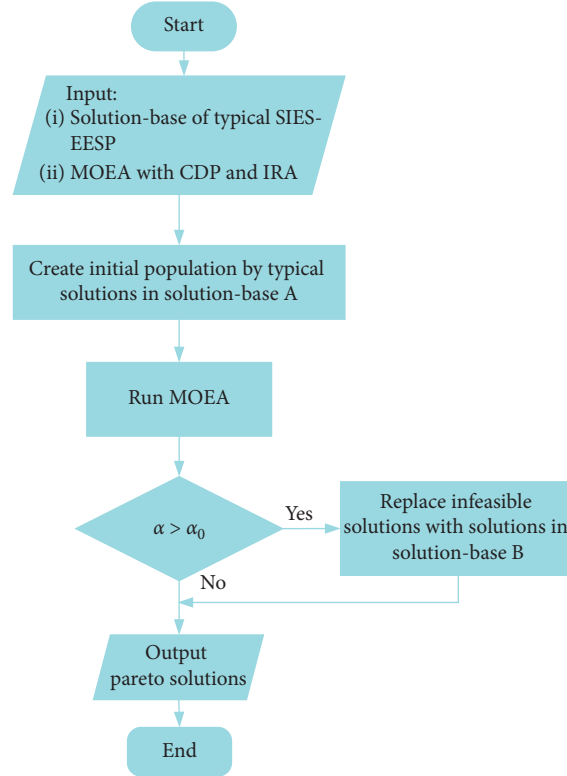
Start

Input:
(i) Solution-base of typical SIES-EESP
(ii) MOEA with CDP and IRA

Create initial population by typical solutions in solution-base A

Run MOEA

$\alpha > \alpha_0$

Yes

Replace infeasible solutions with solutions in solution-base B

No

Output pareto solutions

End